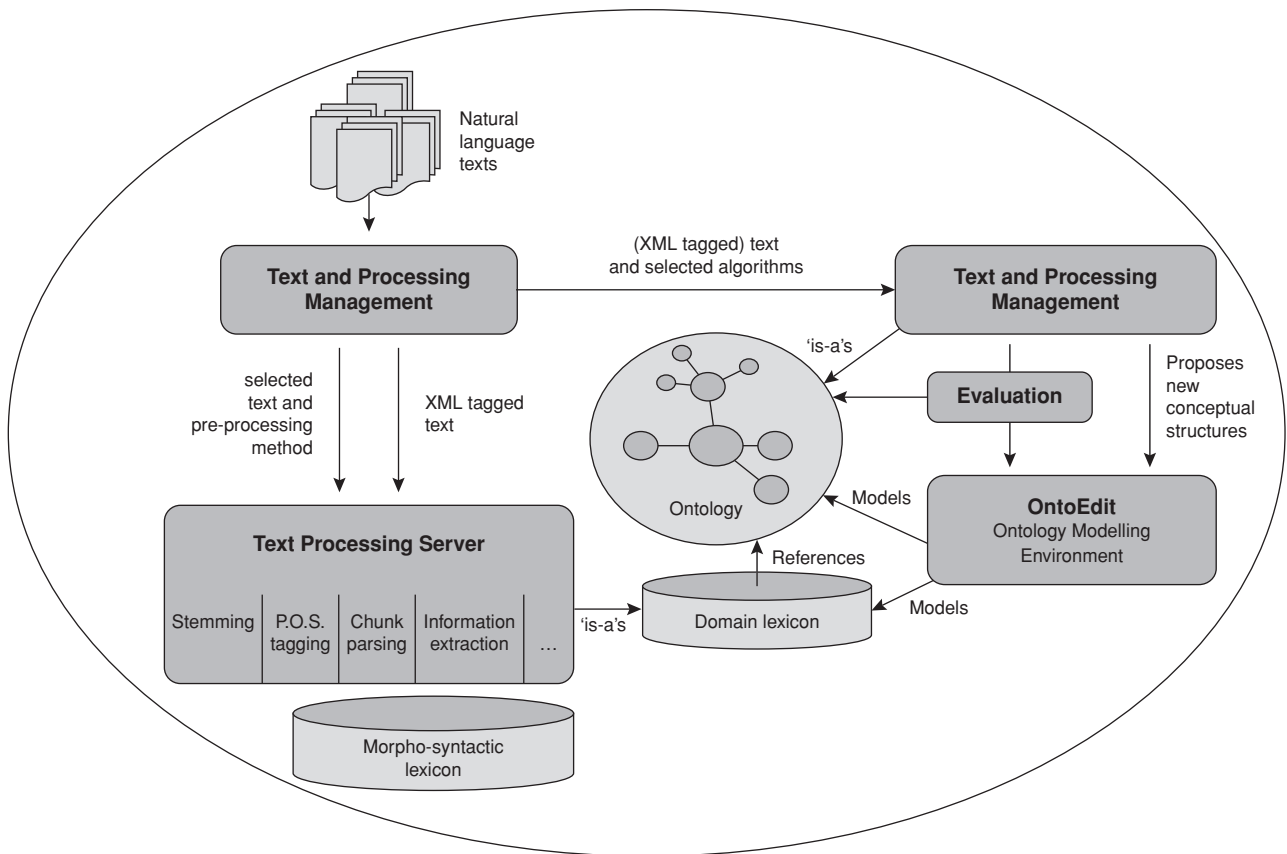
Natural language texts

Text and Processing Management

(XML tagged) text and selected algorithms

Text and Processing Management

'is-a's

Evaluation

Proposes new conceptual structures

selected text and pre-processing method

XML tagged text

Ontology

Models

OntoEdit
Ontology Modelling Environment

Text Processing Server

| Stemming | P.O.S. tagging | Chunk parsing | Information extraction | … |
|---|---|---|---|---|

References

'is-a's

Domain lexicon

Models

Morpho-syntactic lexicon